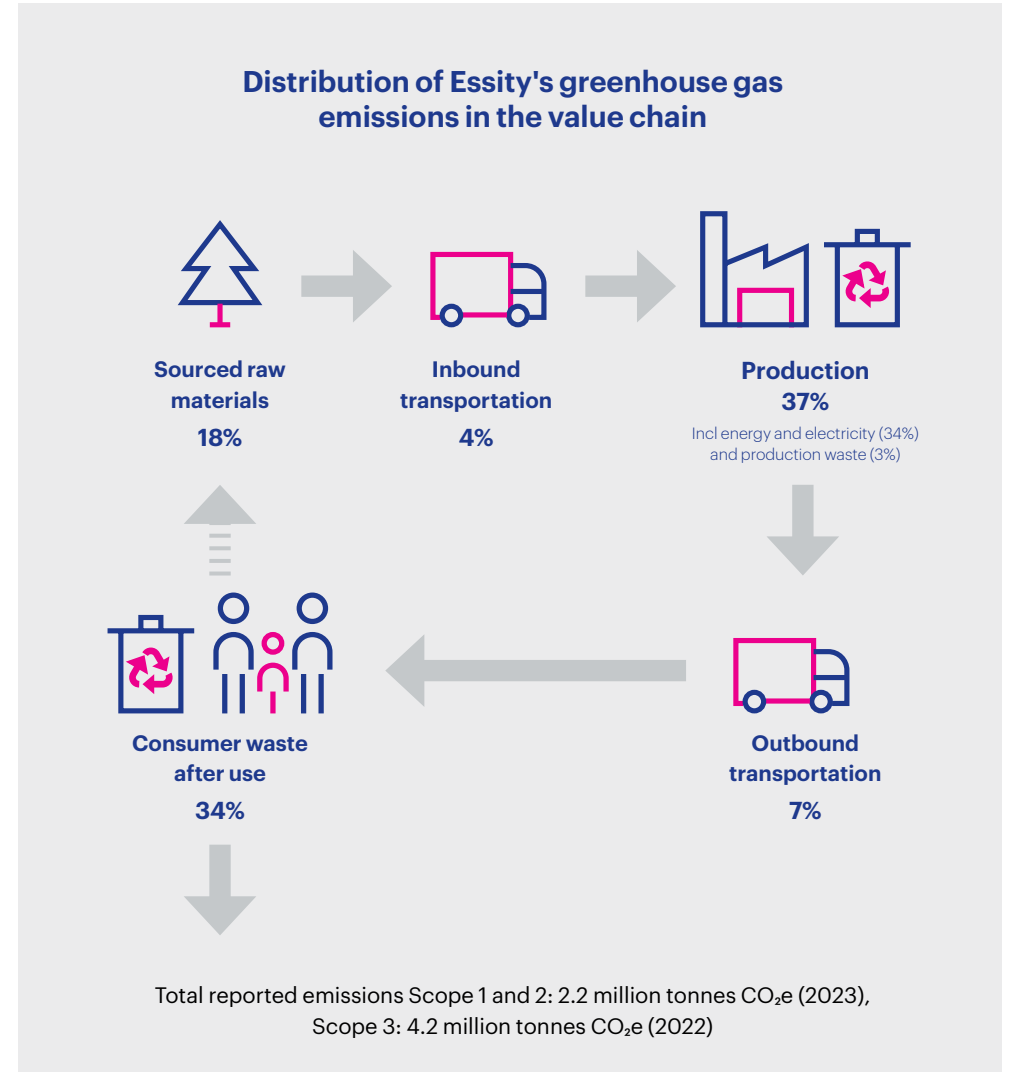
Distribution of Essity's greenhouse gas emissions in the value chain

Sourced raw materials
18%

Inbound transportation
4%

Production
37%
Incl energy and electricity (34%) and production waste (3%)

Outbound transportation
7%

Consumer waste after use
34%

Total reported emissions Scope 1 and 2: 2.2 million tonnes $CO_2$e (2023), Scope 3: 4.2 million tonnes $CO_2$e (2022)